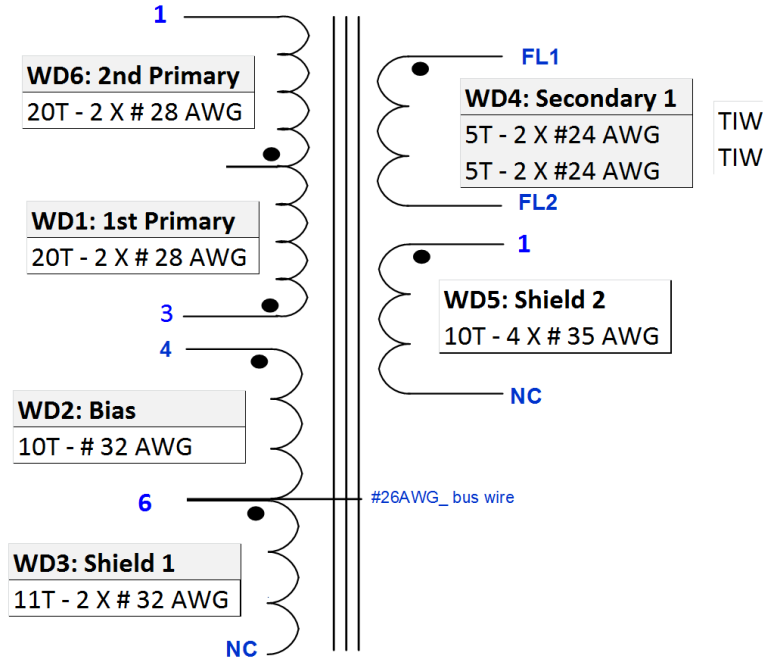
1

WD6: 2nd Primary
20T - 2 X # 28 AWG

WD1: 1st Primary
20T - 2 X # 28 AWG

3

4

WD2: Bias
10T - # 32 AWG

6

#26AWG_ bus wire

WD3: Shield 1
11T - 2 X # 32 AWG

NC

FL1

WD4: Secondary 1
5T - 2 X #24 AWG
5T - 2 X #24 AWG

TIW
TIW

FL2

1

WD5: Shield 2
10T - 4 X # 35 AWG

NC